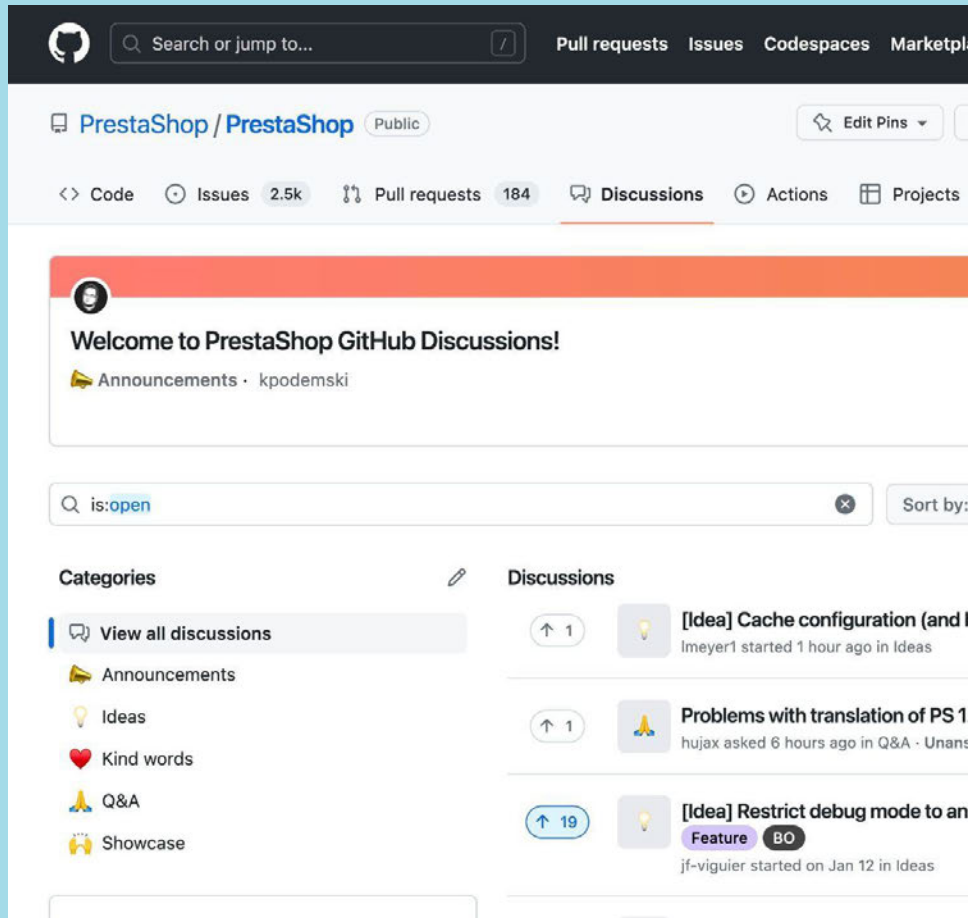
Search or jump to... /

Pull requests Issues Codespaces Marketpl

PrestaShop / PrestaShop Public

Edit Pins

<> Code Issues 2.5k Pull requests 184 Discussions Actions Projects

Welcome to PrestaShop GitHub Discussions!

Announcements · kpodemski

is:open

Sort by:

Categories

View all discussions

Announcements

Ideas

Kind words

Q&A

Showcase

Discussions

1 [Idea] Cache configuration (and

lmeyer1 started 1 hour ago in Ideas

1 Problems with translation of PS 1

hujax asked 6 hours ago in Q&A · Unans

19 [Idea] Restrict debug mode to an

Feature BO

jf-viguier started on Jan 12 in Ideas